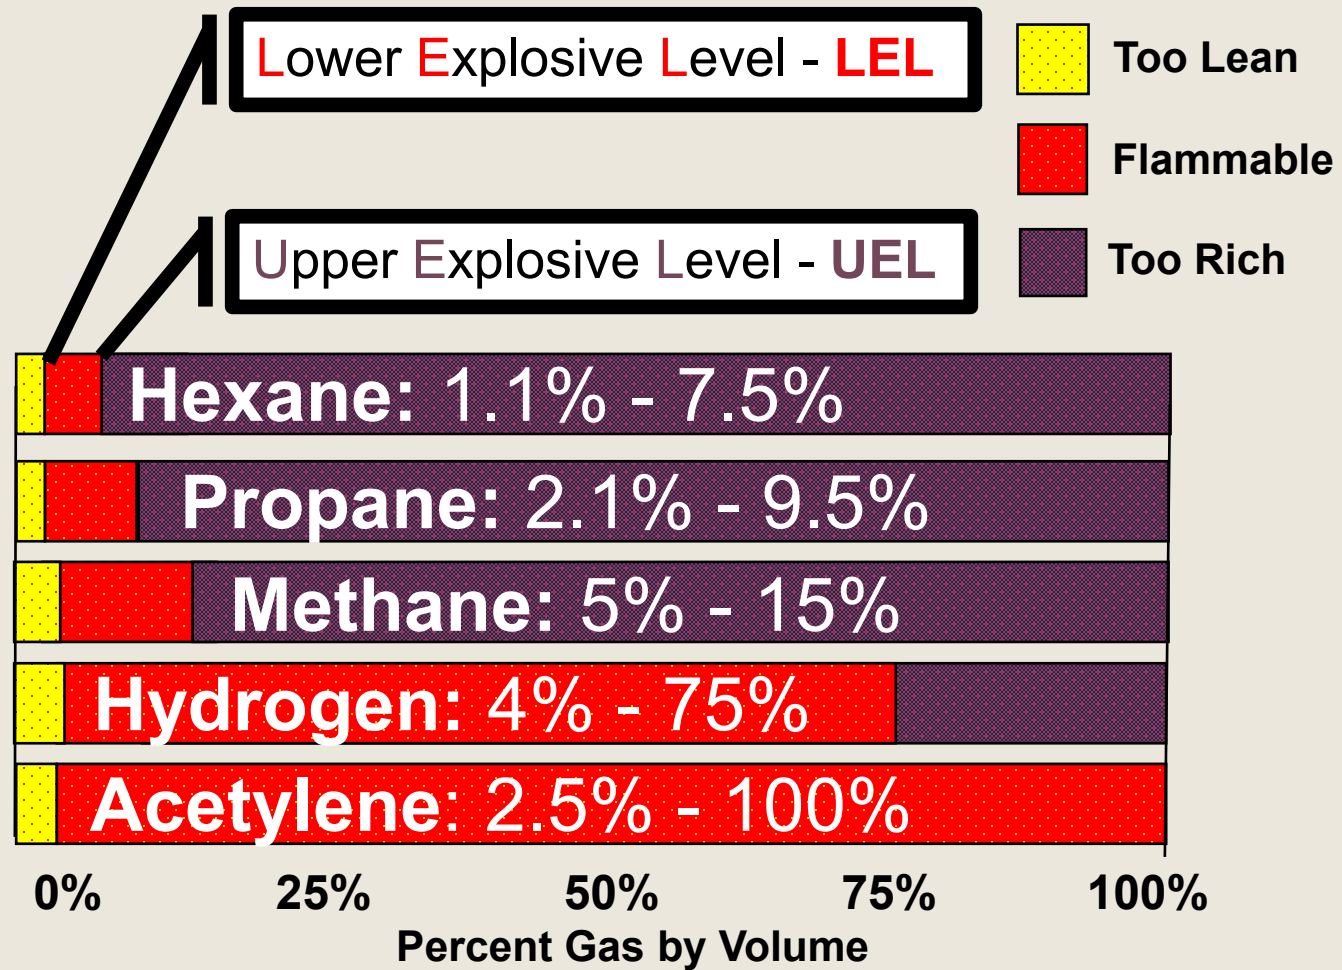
Lower Explosive Level - LEL

Upper Explosive Level - UEL

Too Lean

Flammable

Too Rich

Hexane: 1.1% - 7.5%

Propane: 2.1% - 9.5%

Methane: 5% - 15%

Hydrogen: 4% - 75%

Acetylene: 2.5% - 100%

0%
25%
50%
75%
100%

Percent Gas by Volume